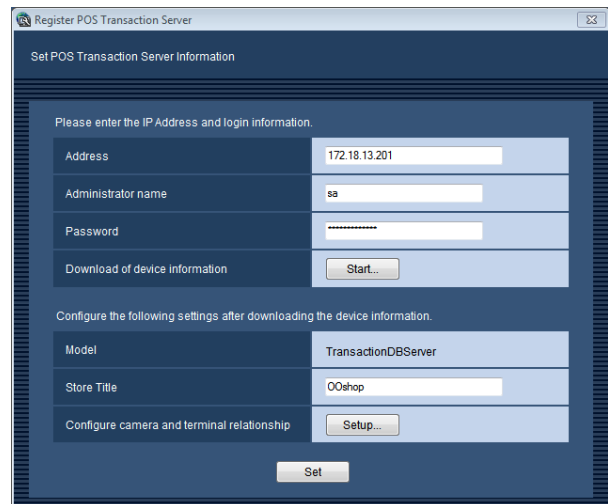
Register POS Transaction Server

Set POS Transaction Server Information

Please enter the IP Address and login information.

| Address | 172.18.13.201 |
|---|---|
| Administrator name | sa |
| Password | ••••••••••••• |
| Download of device information | Start... |

Configure the following settings after downloading the device information.

| Model | TransactionDBServer |
|---|---|
| Store Title | OOshop |
| Configure camera and terminal relationship | Setup... |

Set